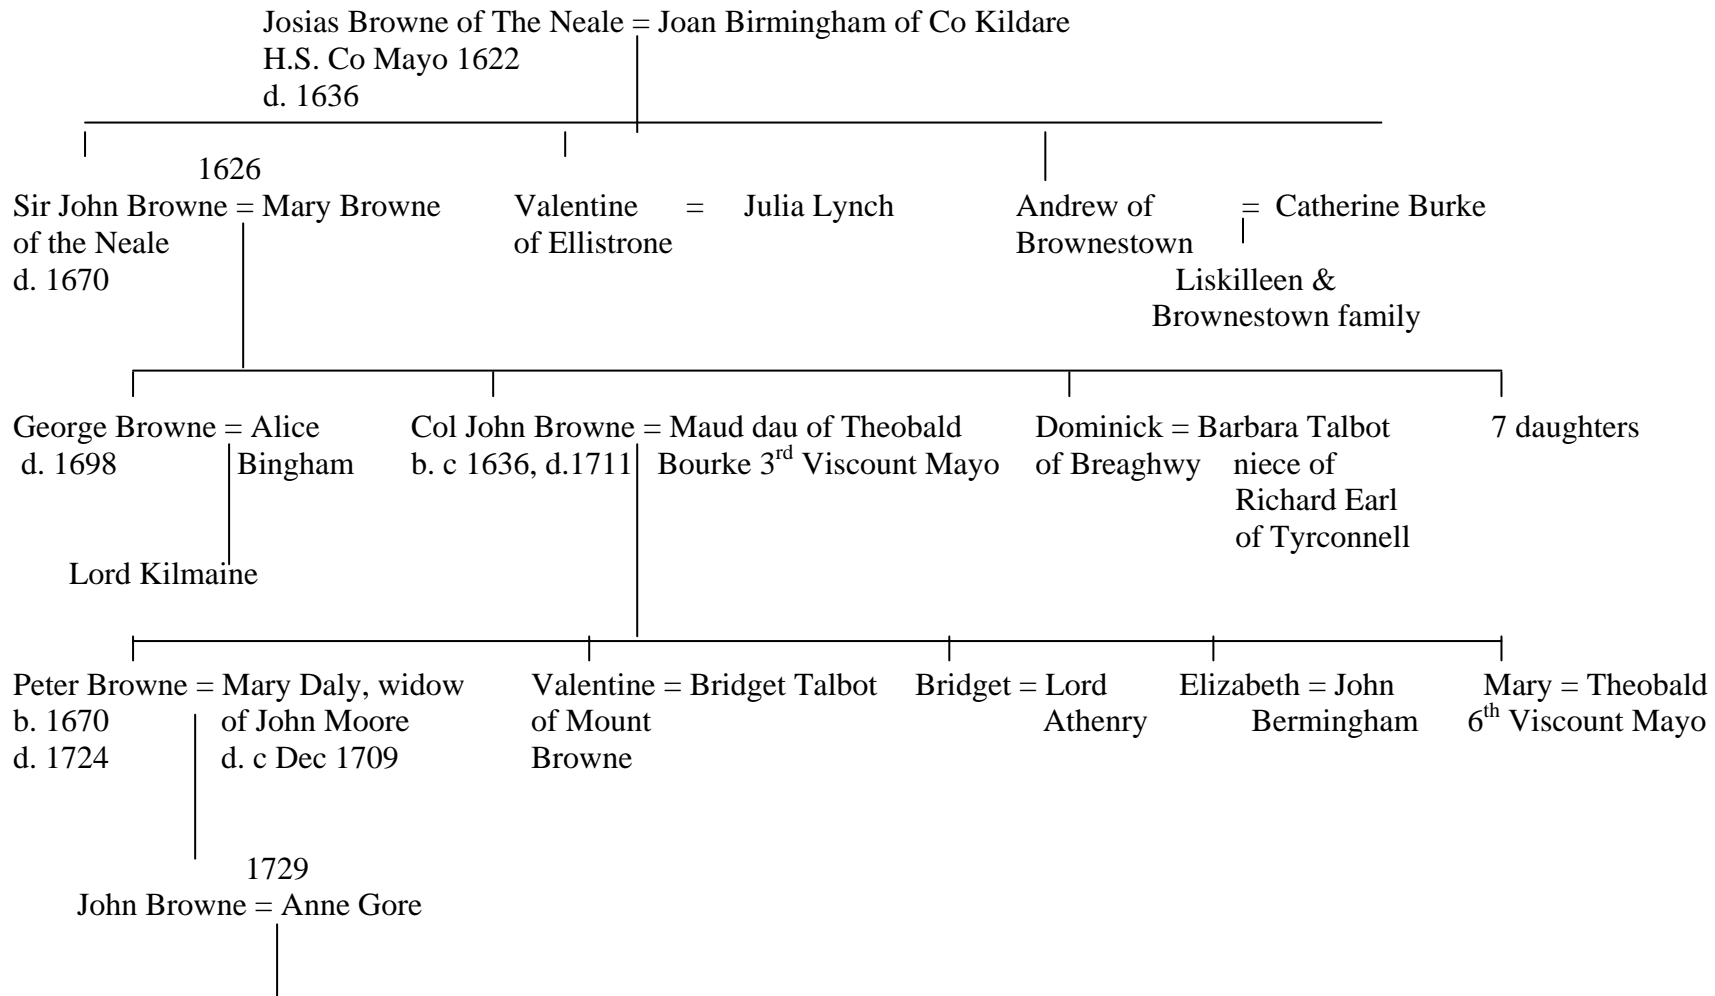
Josias Browne of The Neale = Joan Birmingham of Co Kildare
H.S. Co Mayo 1622
d. 1636

1626
Sir John Browne = Mary Browne
of the Neale
d. 1670

Valentine = Julia Lynch
of Ellistrone

Andrew of = Catherine Burke
Brownestown

Liskilleen & Brownestown family

George Browne = Alice Bingham
d. 1698

Lord Kilmaine

Col John Browne = Maud dau of Theobald
b. c 1636, d.1711 Bourke 3$^{rd}$ Viscount Mayo

Dominick = Barbara Talbot
of Breaghwy niece of Richard Earl of Tyrconnell

7 daughters

Peter Browne = Mary Daly, widow
b. 1670 of John Moore
d. 1724 d. c Dec 1709

Valentine = Bridget Talbot
of Mount Browne

Bridget = Lord Athenry

Elizabeth = John Bermingham

Mary = Theobald
6$^{th}$ Viscount Mayo

1729
John Browne = Anne Gore